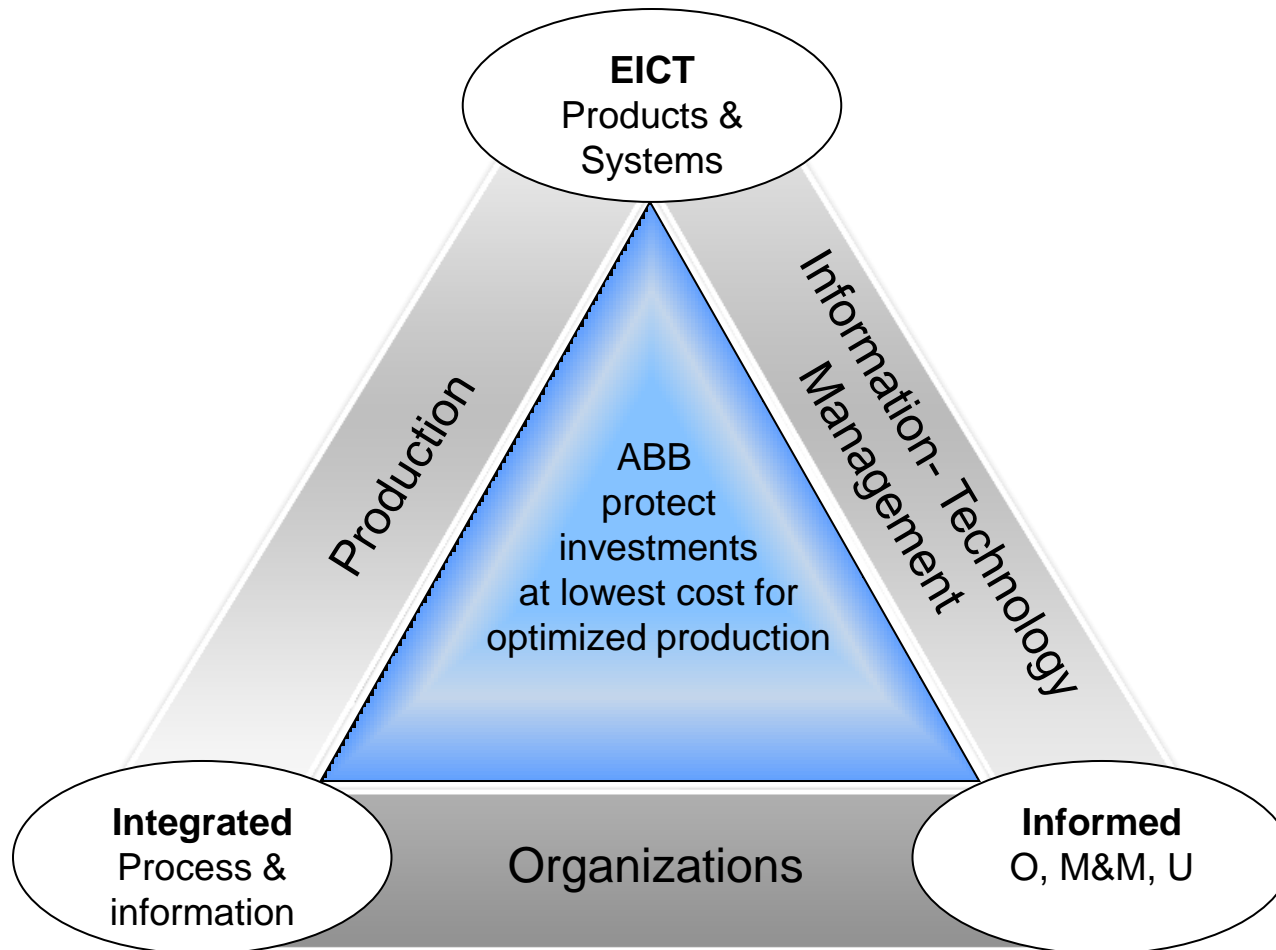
**EICT**
Products & Systems

Production

Information- Technology Management

ABB protect investments at lowest cost for optimized production

**Integrated**
Process & information

Organizations

**Informed**
O, M&M, U